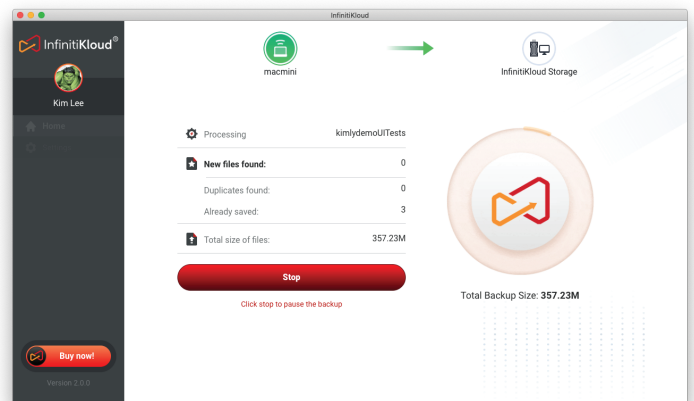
InfinitiKloud

InfinitiKloud®

Kim Lee

Home

Settings

Buy now!

Version 2.0.0

macmini

InfinitiKloud Storage

Processing kimlydemoUITests

New files found: 0

Duplicates found: 0

Already saved: 3

Total size of files: 357.23M

Stop

Click stop to pause the backup

Total Backup Size: 357.23M